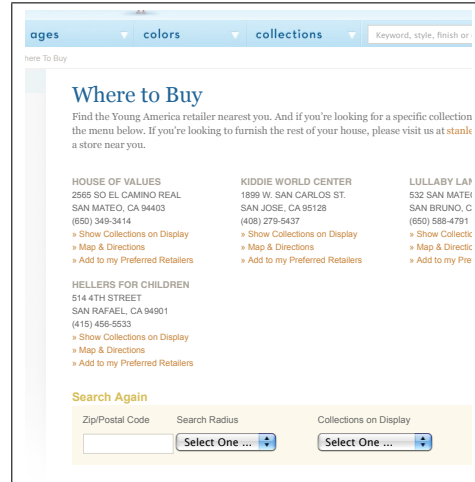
ages colors collections Keyword, style, finish or

here To Buy

Where to Buy

Find the Young America retailer nearest you. And if you're looking for a specific collection the menu below. If you're looking to furnish the rest of your house, please visit us at stanle a store near you.

HOUSE OF VALUES
2565 SO EL CAMINO REAL
SAN MATEO, CA 94403
(650) 349-3414
» Show Collections on Display
» Map & Directions
» Add to my Preferred Retailers

KIDDIE WORLD CENTER
1899 W. SAN CARLOS ST.
SAN JOSE, CA 95128
(408) 279-5437
» Show Collections on Display
» Map & Directions
» Add to my Preferred Retailers

LULLABY LAN
532 SAN MATE
SAN BRUNO, C
(650) 588-4791
» Show Collectio
» Map & Directio
» Add to my Pre

HELLERS FOR CHILDREN
514 4TH STREET
SAN RAFAEL, CA 94901
(415) 456-5533
» Show Collections on Display
» Map & Directions
» Add to my Preferred Retailers

Search Again

Zip/Postal Code | Search Radius | Collections on Display

Select One ... | Select One ...